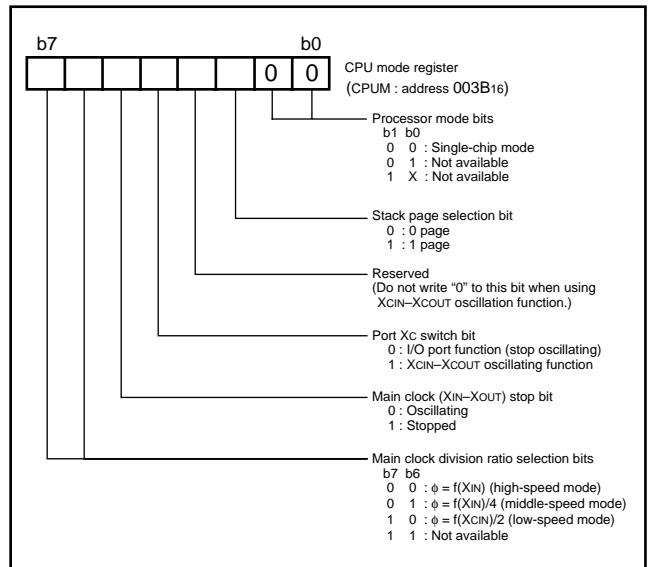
b7 b0

0 0

CPU mode register
(CPUM : address $003B_{16}$)

Processor mode bits
b1 b0
0 0 : Single-chip mode
0 1 : Not available
1 X : Not available

Stack page selection bit
0 : 0 page
1 : 1 page

Reserved
(Do not write "0" to this bit when using XCIN–XCOUT oscillation function.)

Port XC switch bit
0 : I/O port function (stop oscillating)
1 : XCIN–XCOUT oscillating function

Main clock (XIN–XOUT) stop bit
0 : Oscillating
1 : Stopped

Main clock division ratio selection bits
b7 b6
0 0 : $\phi$ = f(XIN) (high-speed mode)
0 1 : $\phi$ = f(XIN)/4 (middle-speed mode)
1 0 : $\phi$ = f(XCIN)/2 (low-speed mode)
1 1 : Not available